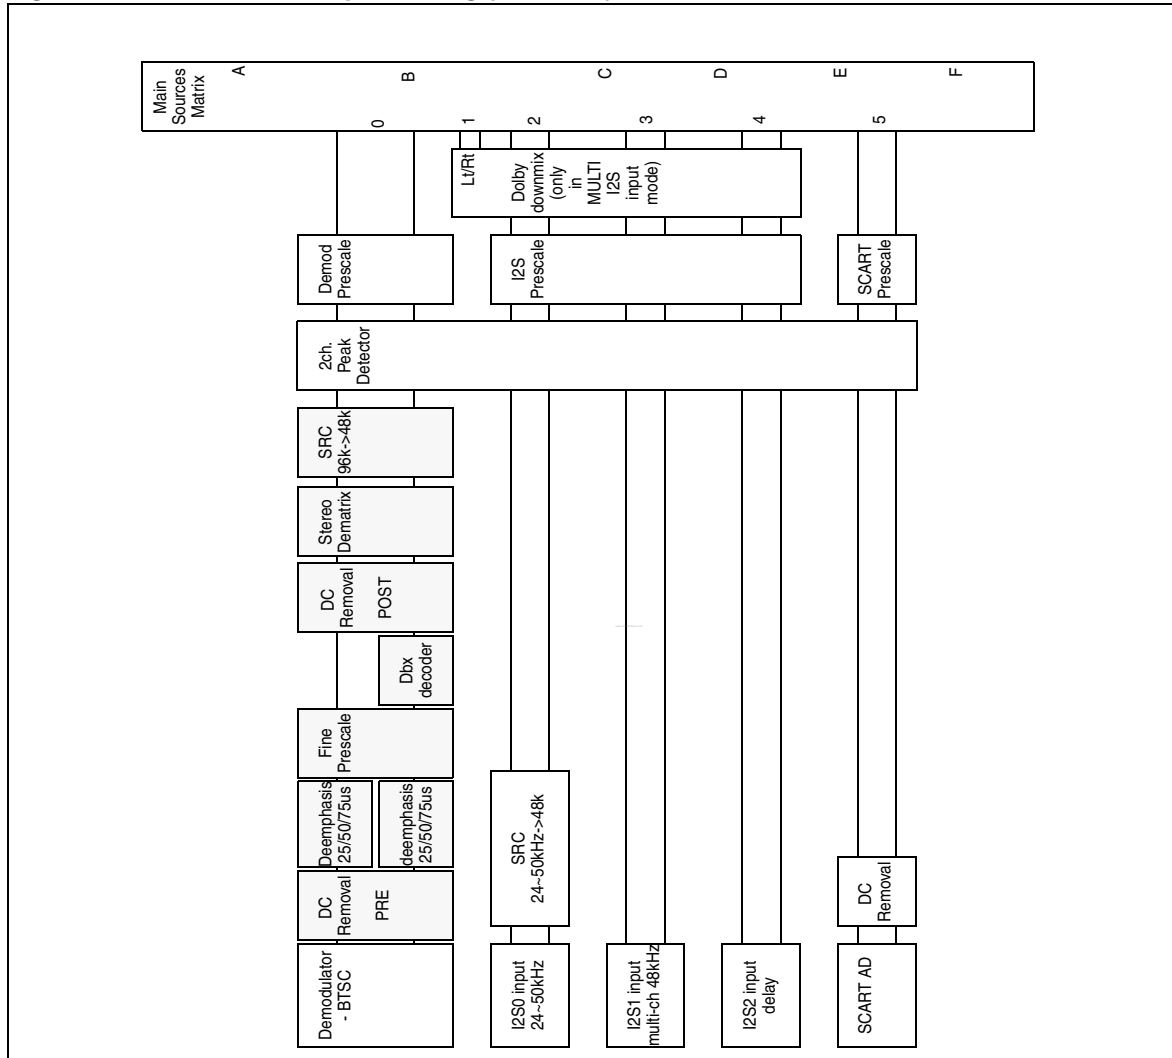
Main Sources Matrix

A

B

C

D

E

F

0

1

2

3

4

5

Lt/Rt

Dolby downmix (only in MULTI I2S input mode)

Demod Prescale

I2S Prescale

SCART Prescale

2ch. Peak Detector

SRC 96k->48k

Stereo Dematrix

DC Removal POST

Dbx decoder

Fine Prescale

Deemphasis 25/50/75us

deemphasis 25/50/75us

SRC 24~50kHz->48k

DC Removal PRE

DC Removal

Demodulator - BTSC

I2S0 input 24~50kHz

I2S1 input multi-ch 48kHz

I2S2 input delay

SCART AD